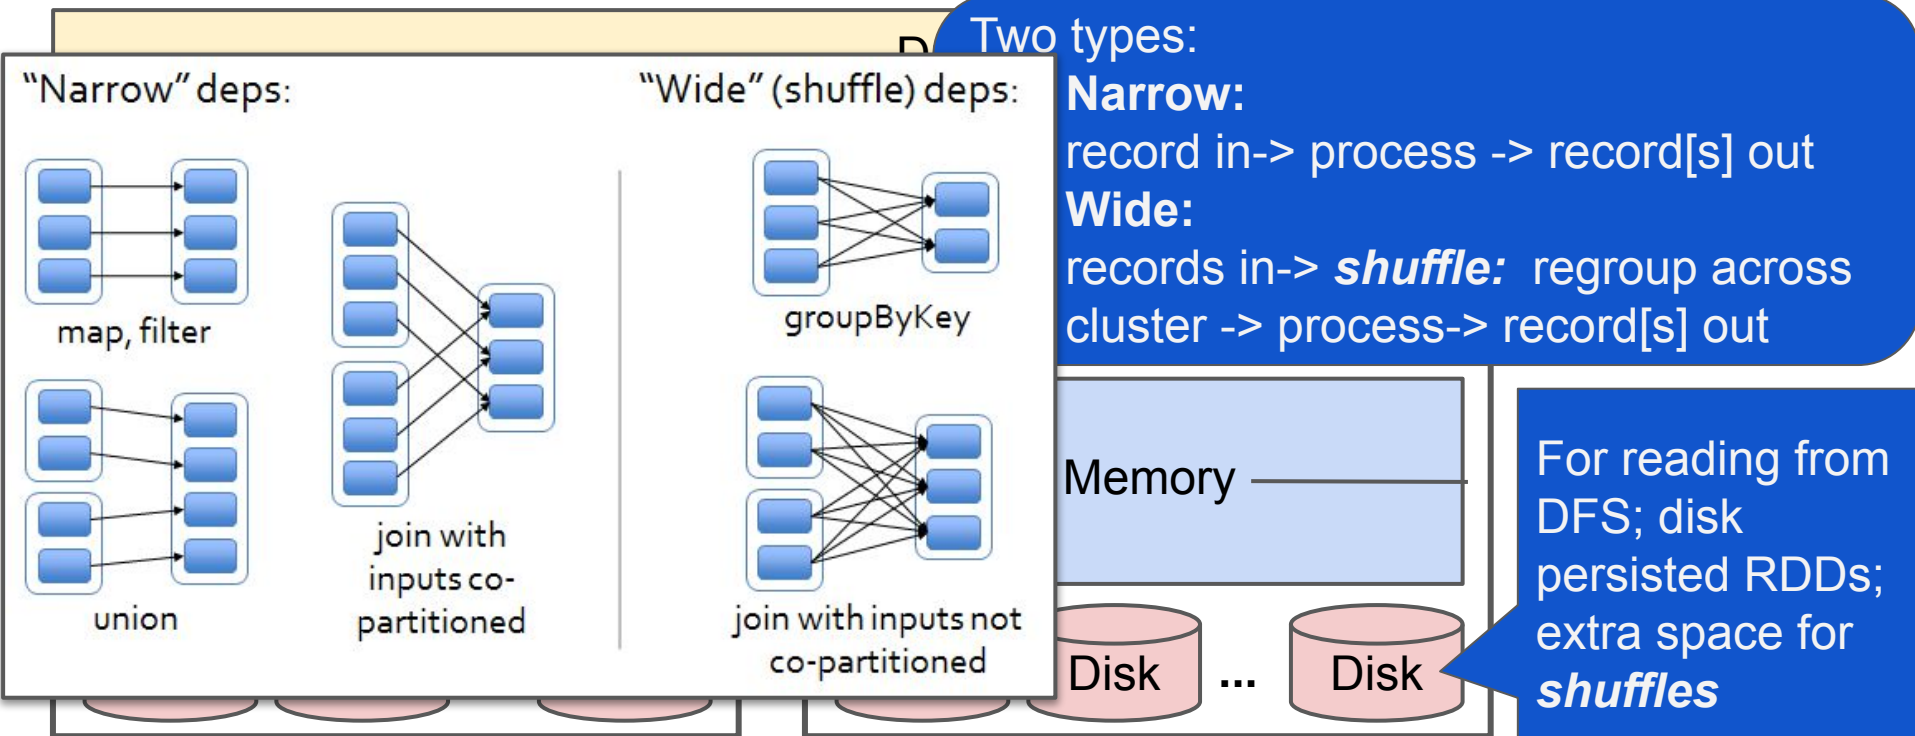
"Narrow" deps:

"Wide" (shuffle) deps:

map, filter

union

join with inputs co-partitioned

groupByKey

join with inputs not co-partitioned

Two types:
**Narrow:**
record in-> process -> record[s] out
**Wide:**
records in-> ***shuffle:*** regroup across cluster -> process-> record[s] out

Memory

Disk ... Disk

For reading from DFS; disk persisted RDDs; extra space for ***shuffles***